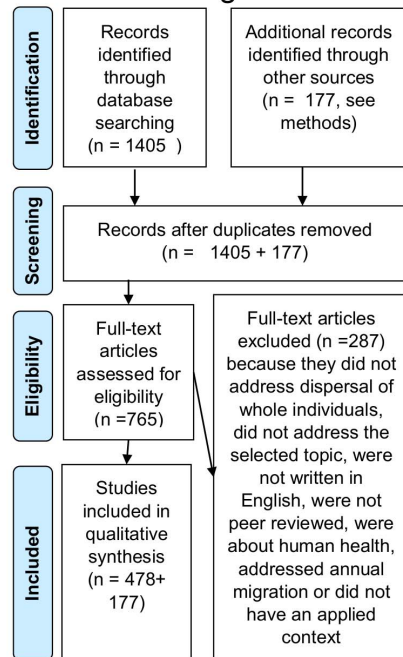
Identification

Records identified through database searching (n = 1405 )

Additional records identified through other sources (n = 177, see methods)

Screening

Records after duplicates removed (n = 1405 + 177)

Eligibility

Full-text articles assessed for eligibility (n =765)

Full-text articles excluded (n =287) because they did not address dispersal of whole individuals, did not address the selected topic, were not written in English, were not peer reviewed, were about human health, addressed annual migration or did not have an applied context

Included

Studies included in qualitative synthesis (n = 478+ 177)